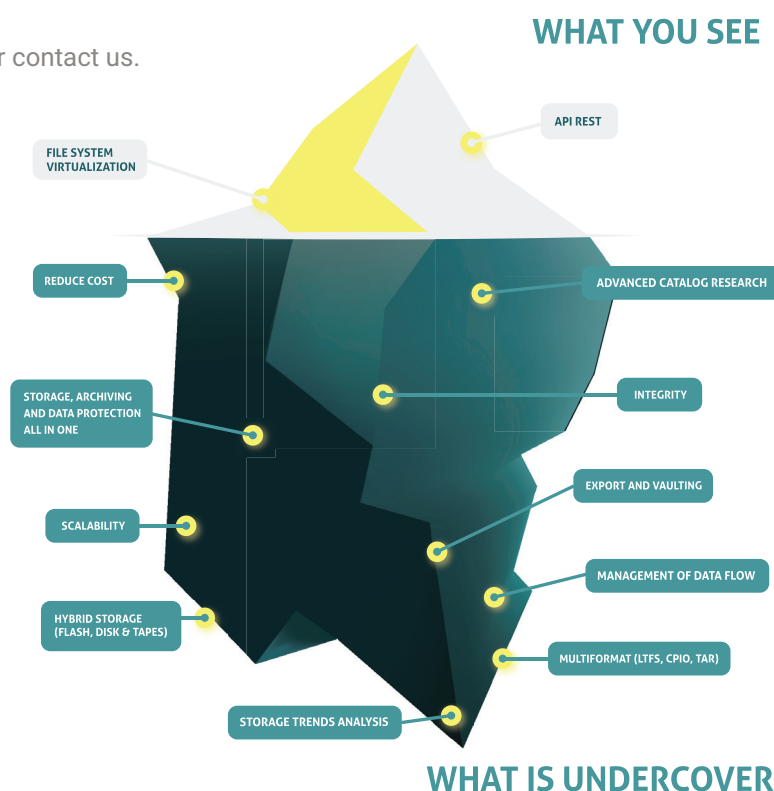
r contact us.

WHAT YOU SEE

API REST

FILE SYSTEM VIRTUALIZATION

REDUCE COST

ADVANCED CATALOG RESEARCH

STORAGE, ARCHIVING AND DATA PROTECTION ALL IN ONE

INTEGRITY

EXPORT AND VAULTING

SCALABILITY

MANAGEMENT OF DATA FLOW

HYBRID STORAGE (FLASH, DISK & TAPES)

MULTIFORMAT (LTFS, CPIO, TAR)

STORAGE TRENDS ANALYSIS

WHAT IS UNDERCOVER